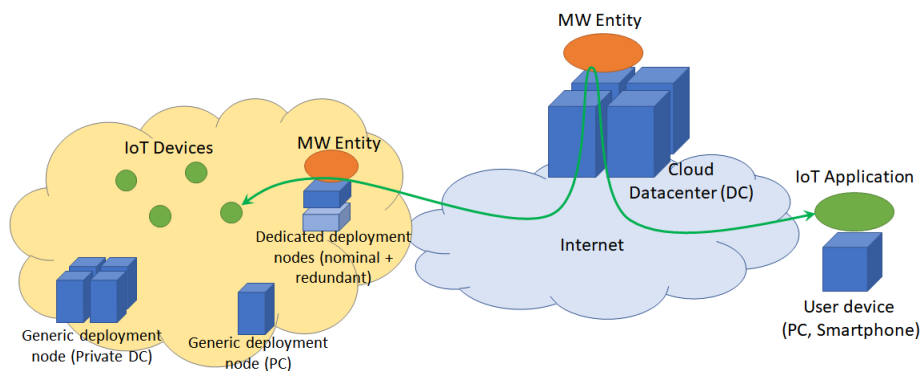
MW Entity

IoT Devices

MW Entity

Dedicated deployment nodes (nominal + redundant)

Generic deployment node (Private DC)

Generic deployment node (PC)

Cloud Datacenter (DC)

Internet

IoT Application

User device (PC, Smartphone)